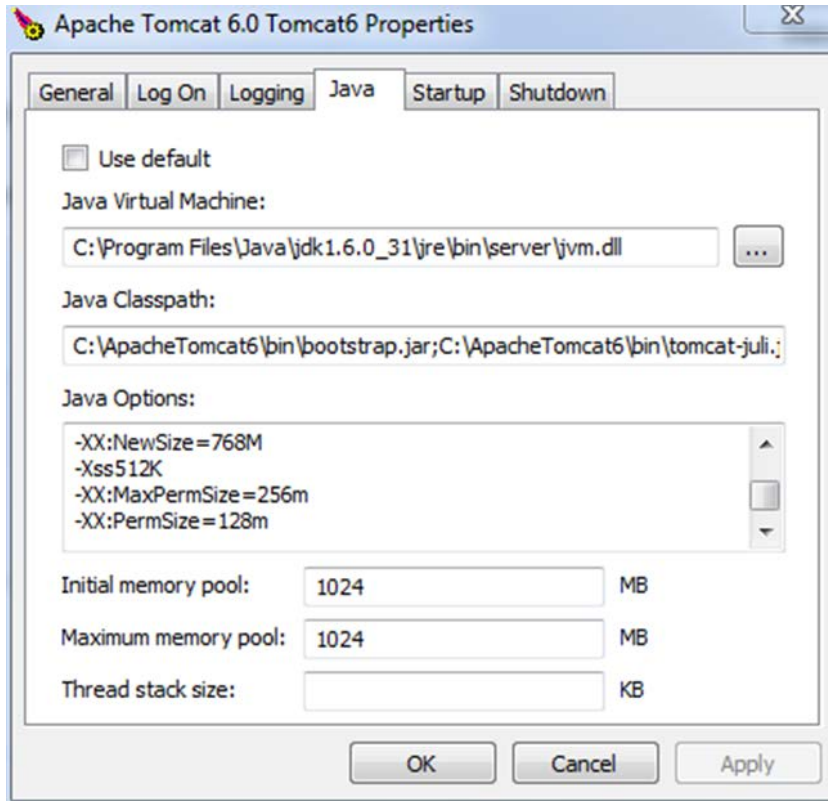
Apache Tomcat 6.0 Tomcat6 Properties

General | Log On | Logging | Java | Startup | Shutdown

Use default

Java Virtual Machine:

C:\Program Files\Java\jdk1.6.0_31\jre\bin\server\jvm.dll

...

Java Classpath:

C:\ApacheTomcat6\bin\bootstrap.jar;C:\ApacheTomcat6\bin\tomcat-juli.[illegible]

Java Options:

-XX:NewSize=768M
-Xss512K
-XX:MaxPermSize=256m
-XX:PermSize=128m

Initial memory pool: 1024 MB

Maximum memory pool: 1024 MB

Thread stack size: KB

OK | Cancel | Apply